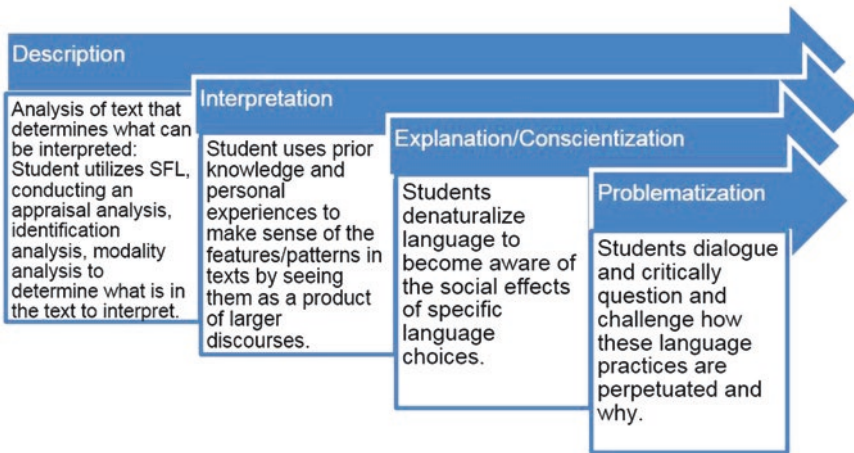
Description

Analysis of text that determines what can be interpreted: Student utilizes SFL, conducting an appraisal analysis, identification analysis, modality analysis to determine what is in the text to interpret.

Interpretation

Student uses prior knowledge and personal experiences to make sense of the features/patterns in texts by seeing them as a product of larger discourses.

Explanation/Conscientization

Students denaturalize language to become aware of the social effects of specific language choices.

Problematization

Students dialogue and critically question and challenge how these language practices are perpetuated and why.